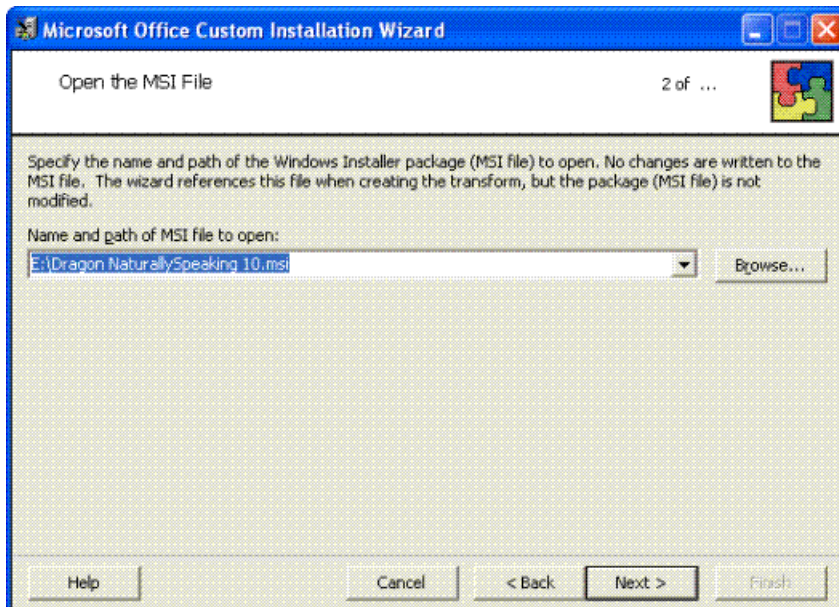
Microsoft Office Custom Installation Wizard

Open the MSI File

2 of ...

Specify the name and path of the Windows Installer package (MSI file) to open. No changes are written to the MSI file. The wizard references this file when creating the transform, but the package (MSI file) is not modified.

Name and path of MSI file to open:

E:\Dragon NaturallySpeaking 10.msi

Browse...

Help

Cancel

< Back

Next >

Finish